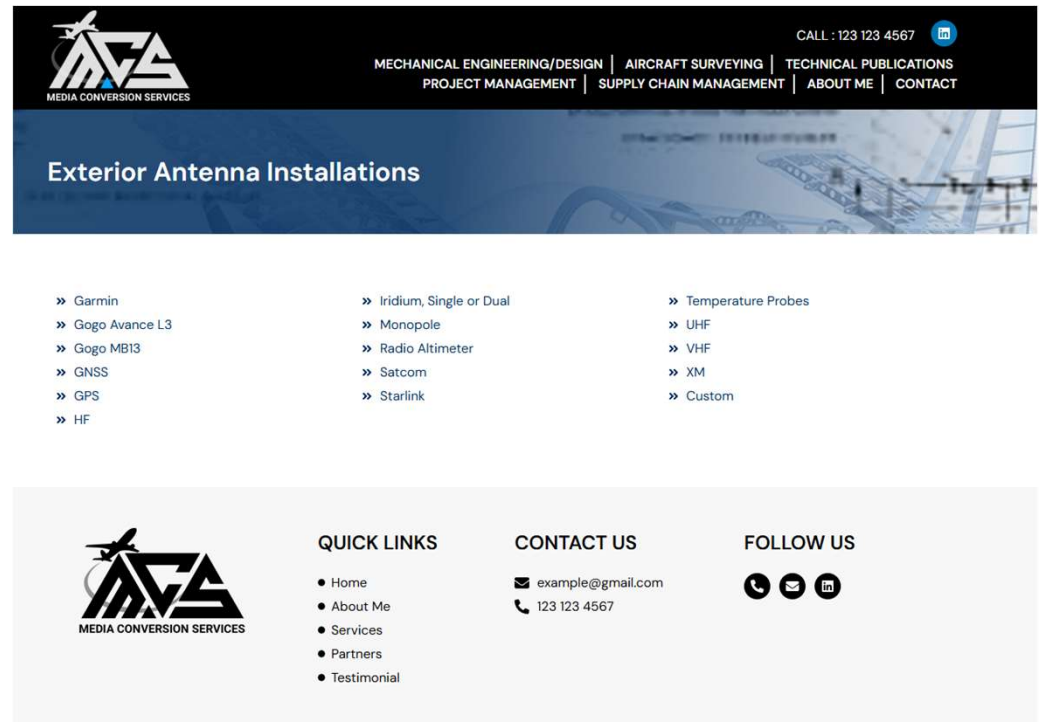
MCS
MEDIA CONVERSION SERVICES

CALL : 123 123 4567

MECHANICAL ENGINEERING/DESIGN | AIRCRAFT SURVEYING | TECHNICAL PUBLICATIONS
PROJECT MANAGEMENT | SUPPLY CHAIN MANAGEMENT | ABOUT ME | CONTACT

Exterior Antenna Installations

» Garmin
» Gogo Avance L3
» Gogo MB13
» GNSS
» GPS
» HF

» Iridium, Single or Dual
» Monopole
» Radio Altimeter
» Satcom
» Starlink

» Temperature Probes
» UHF
» VHF
» XM
» Custom

MCS
MEDIA CONVERSION SERVICES

QUICK LINKS
• Home
• About Me
• Services
• Partners
• Testimonial

CONTACT US
example@gmail.com
123 123 4567

FOLLOW US